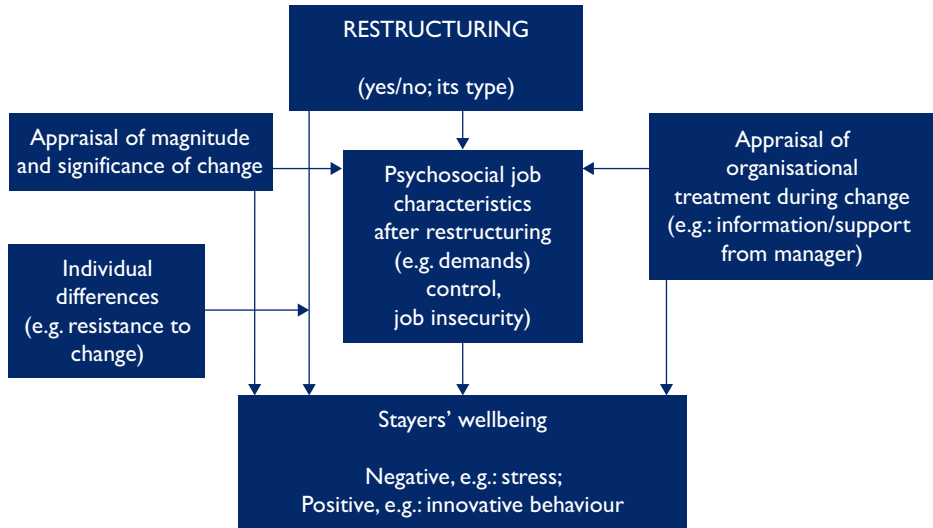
RESTRUCTURING

(yes/no; its type)

Appraisal of magnitude and significance of change

Psychosocial job characteristics after restructuring (e.g. demands) control, job insecurity)

Appraisal of organisational treatment during change (e.g.: information/support from manager)

Individual differences (e.g. resistance to change)

Stayers' wellbeing

Negative, e.g.: stress;
Positive, e.g.: innovative behaviour